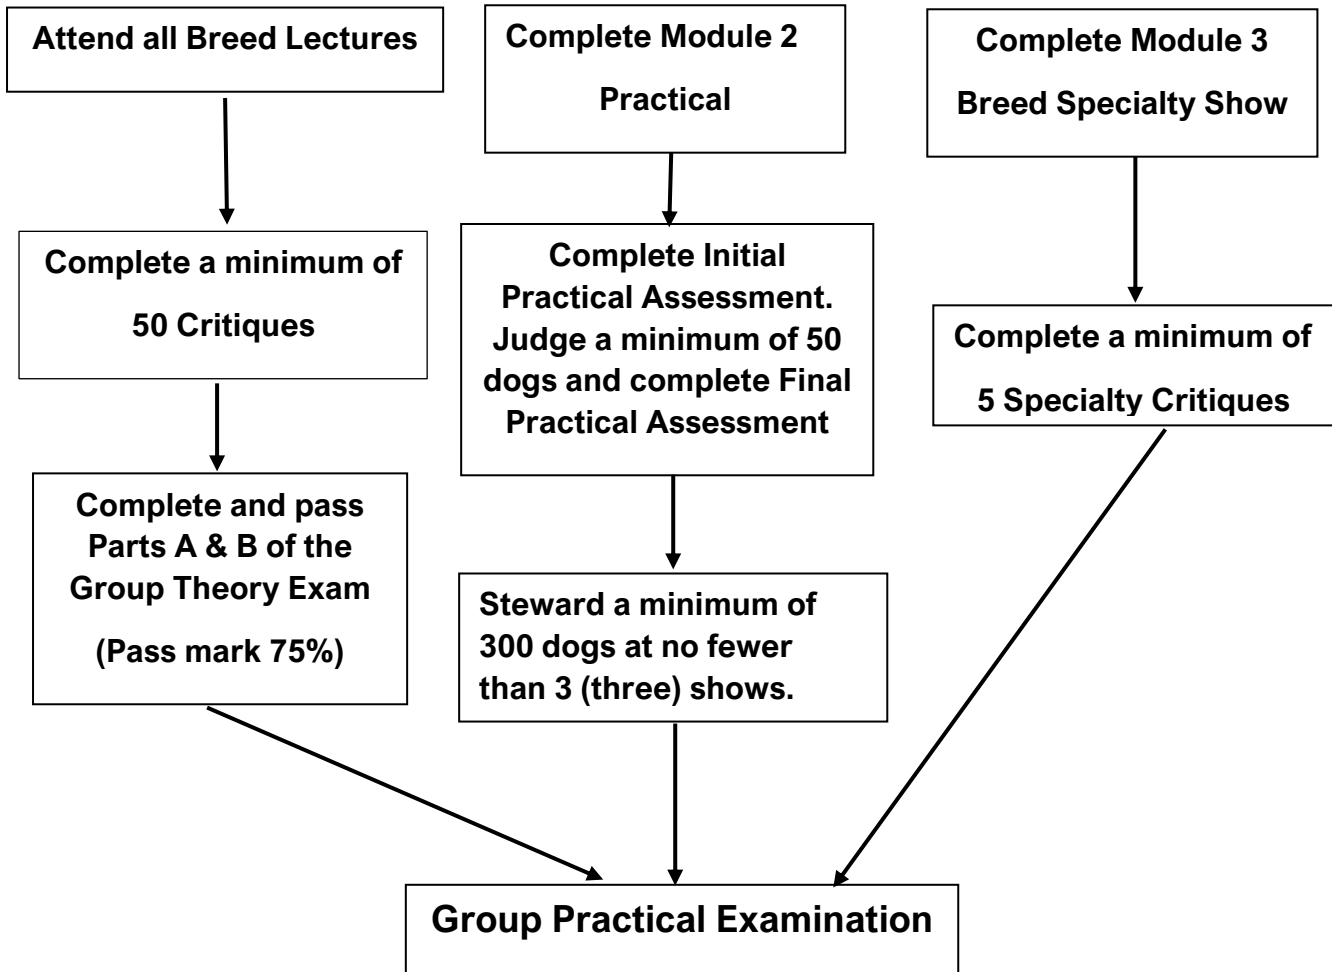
Attend all Breed Lectures

Complete a minimum of 50 Critiques

Complete and pass Parts A & B of the Group Theory Exam (Pass mark 75%)

Complete Module 2 Practical

Complete Initial Practical Assessment. Judge a minimum of 50 dogs and complete Final Practical Assessment

Steward a minimum of 300 dogs at no fewer than 3 (three) shows.

Complete Module 3 Breed Specialty Show

Complete a minimum of 5 Specialty Critiques

Group Practical Examination